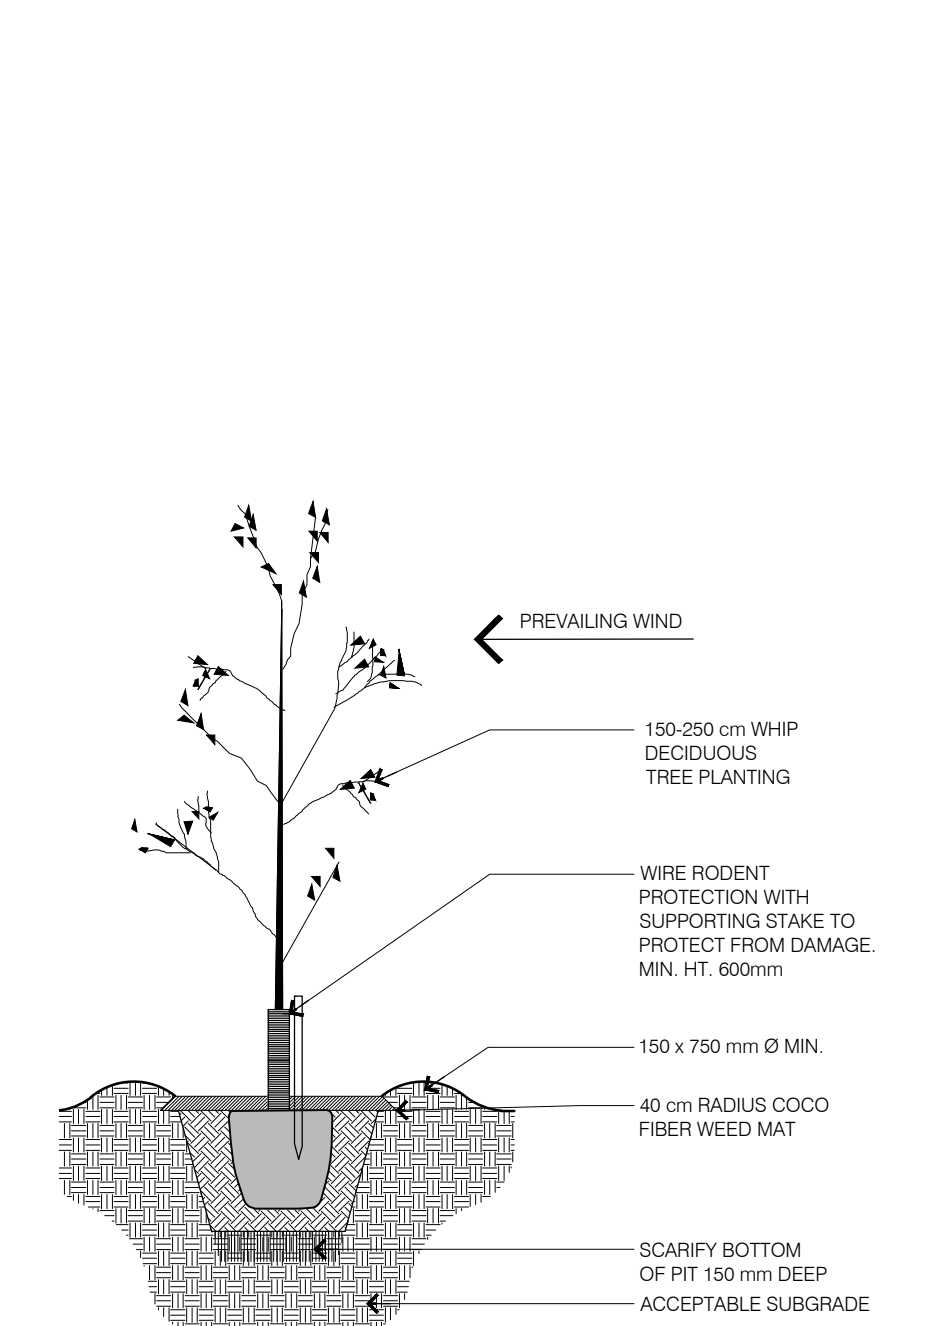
PREVAILING WIND

150-250 cm WHIP DECIDUOUS TREE PLANTING

WIRE RODENT PROTECTION WITH SUPPORTING STAKE TO PROTECT FROM DAMAGE. MIN. HT. 600mm

150 x 750 mm Ø MIN.

40 cm RADIUS COCO FIBER WEED MAT

SCARIFY BOTTOM OF PIT 150 mm DEEP

ACCEPTABLE SUBGRADE